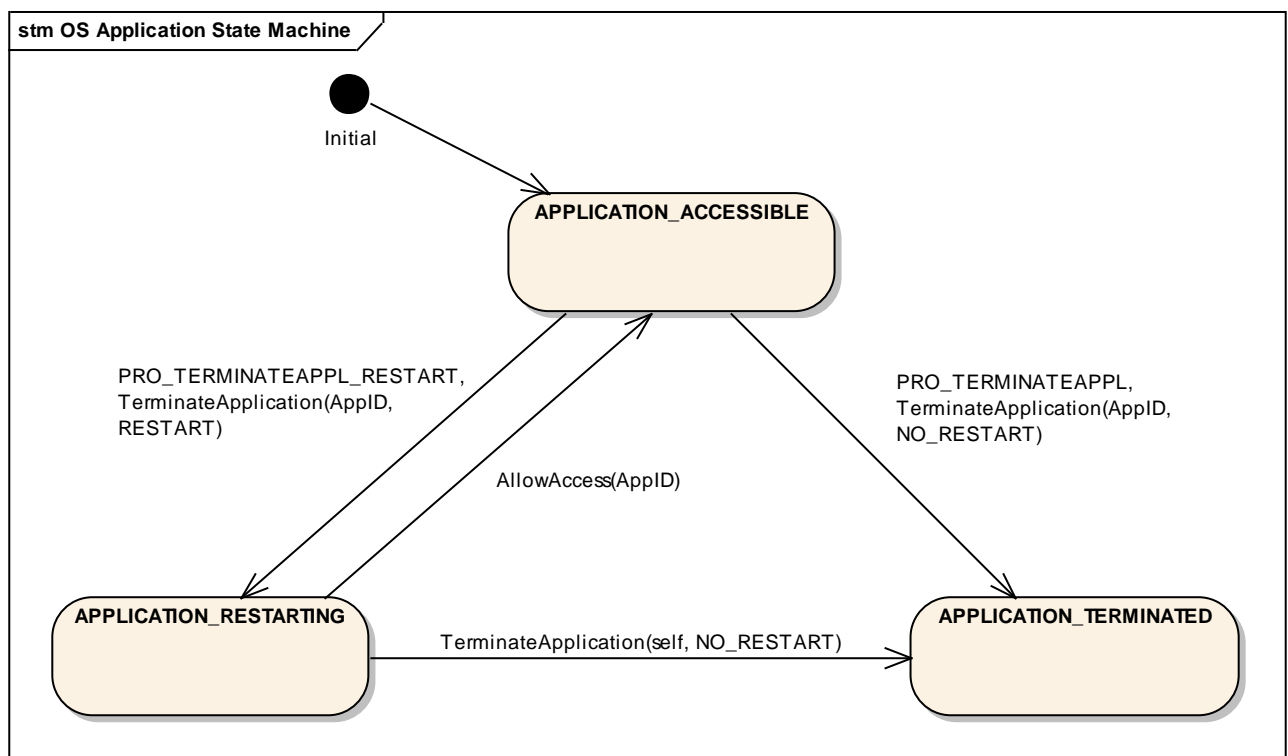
stm OS Application State Machine

Initial

APPLICATION_ACCESSIBLE

PRO_TERMINATEAPPL_RESTART, TerminateApplication(AppID, RESTART)

AllowAccess(AppID)

PRO_TERMINATEAPPL, TerminateApplication(AppID, NO_RESTART)

APPLICATION_RESTARTING

TerminateApplication(self, NO_RESTART)

APPLICATION_TERMINATED